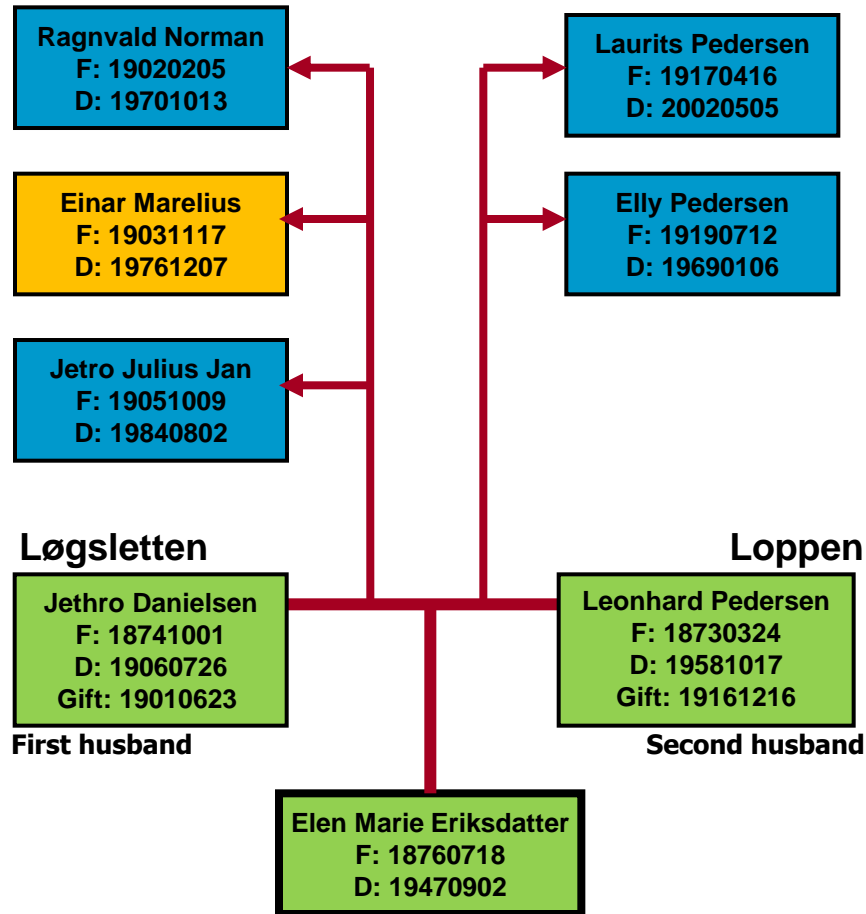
Ragnvald Norman
F: 19020205
D: 19701013

Einar Marelius
F: 19031117
D: 19761207

Jetro Julius Jan
F: 19051009
D: 19840802

Laurits Pedersen
F: 19170416
D: 20020505

Elly Pedersen
F: 19190712
D: 19690106

Løgsletten

Jethro Danielsen
F: 18741001
D: 19060726
Gift: 19010623

First husband

Loppen

Leonhard Pedersen
F: 18730324
D: 19581017
Gift: 19161216

Second husband

Elen Marie Eriksdatter
F: 18760718
D: 19470902